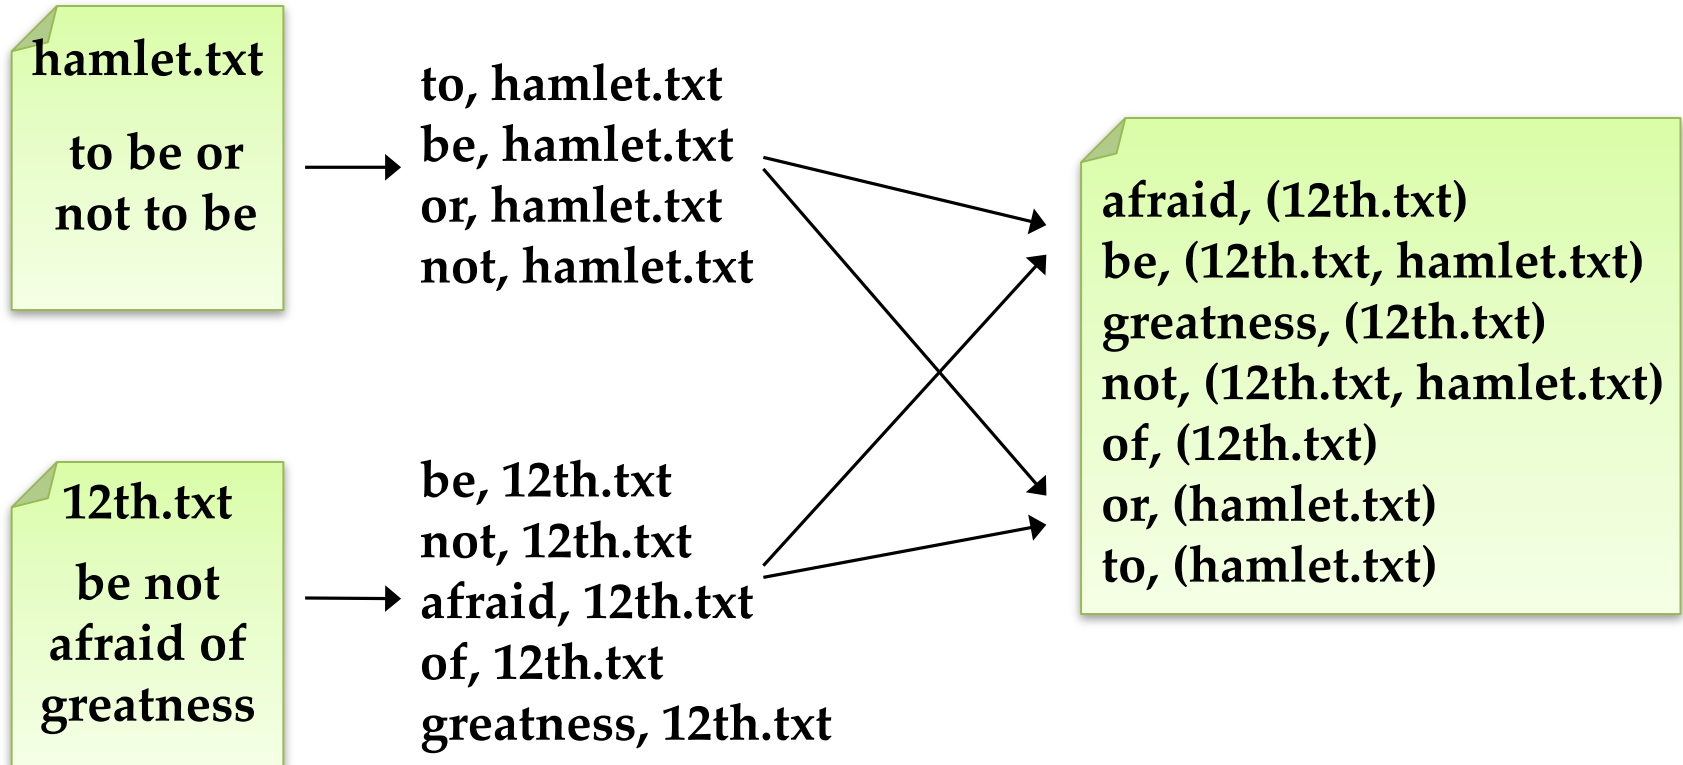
hamlet.txt

to be or not to be

to, hamlet.txt
be, hamlet.txt
or, hamlet.txt
not, hamlet.txt

12th.txt

be not afraid of greatness

be, 12th.txt
not, 12th.txt
afraid, 12th.txt
of, 12th.txt
greatness, 12th.txt

afraid, (12th.txt)
be, (12th.txt, hamlet.txt)
greatness, (12th.txt)
not, (12th.txt, hamlet.txt)
of, (12th.txt)
or, (hamlet.txt)
to, (hamlet.txt)